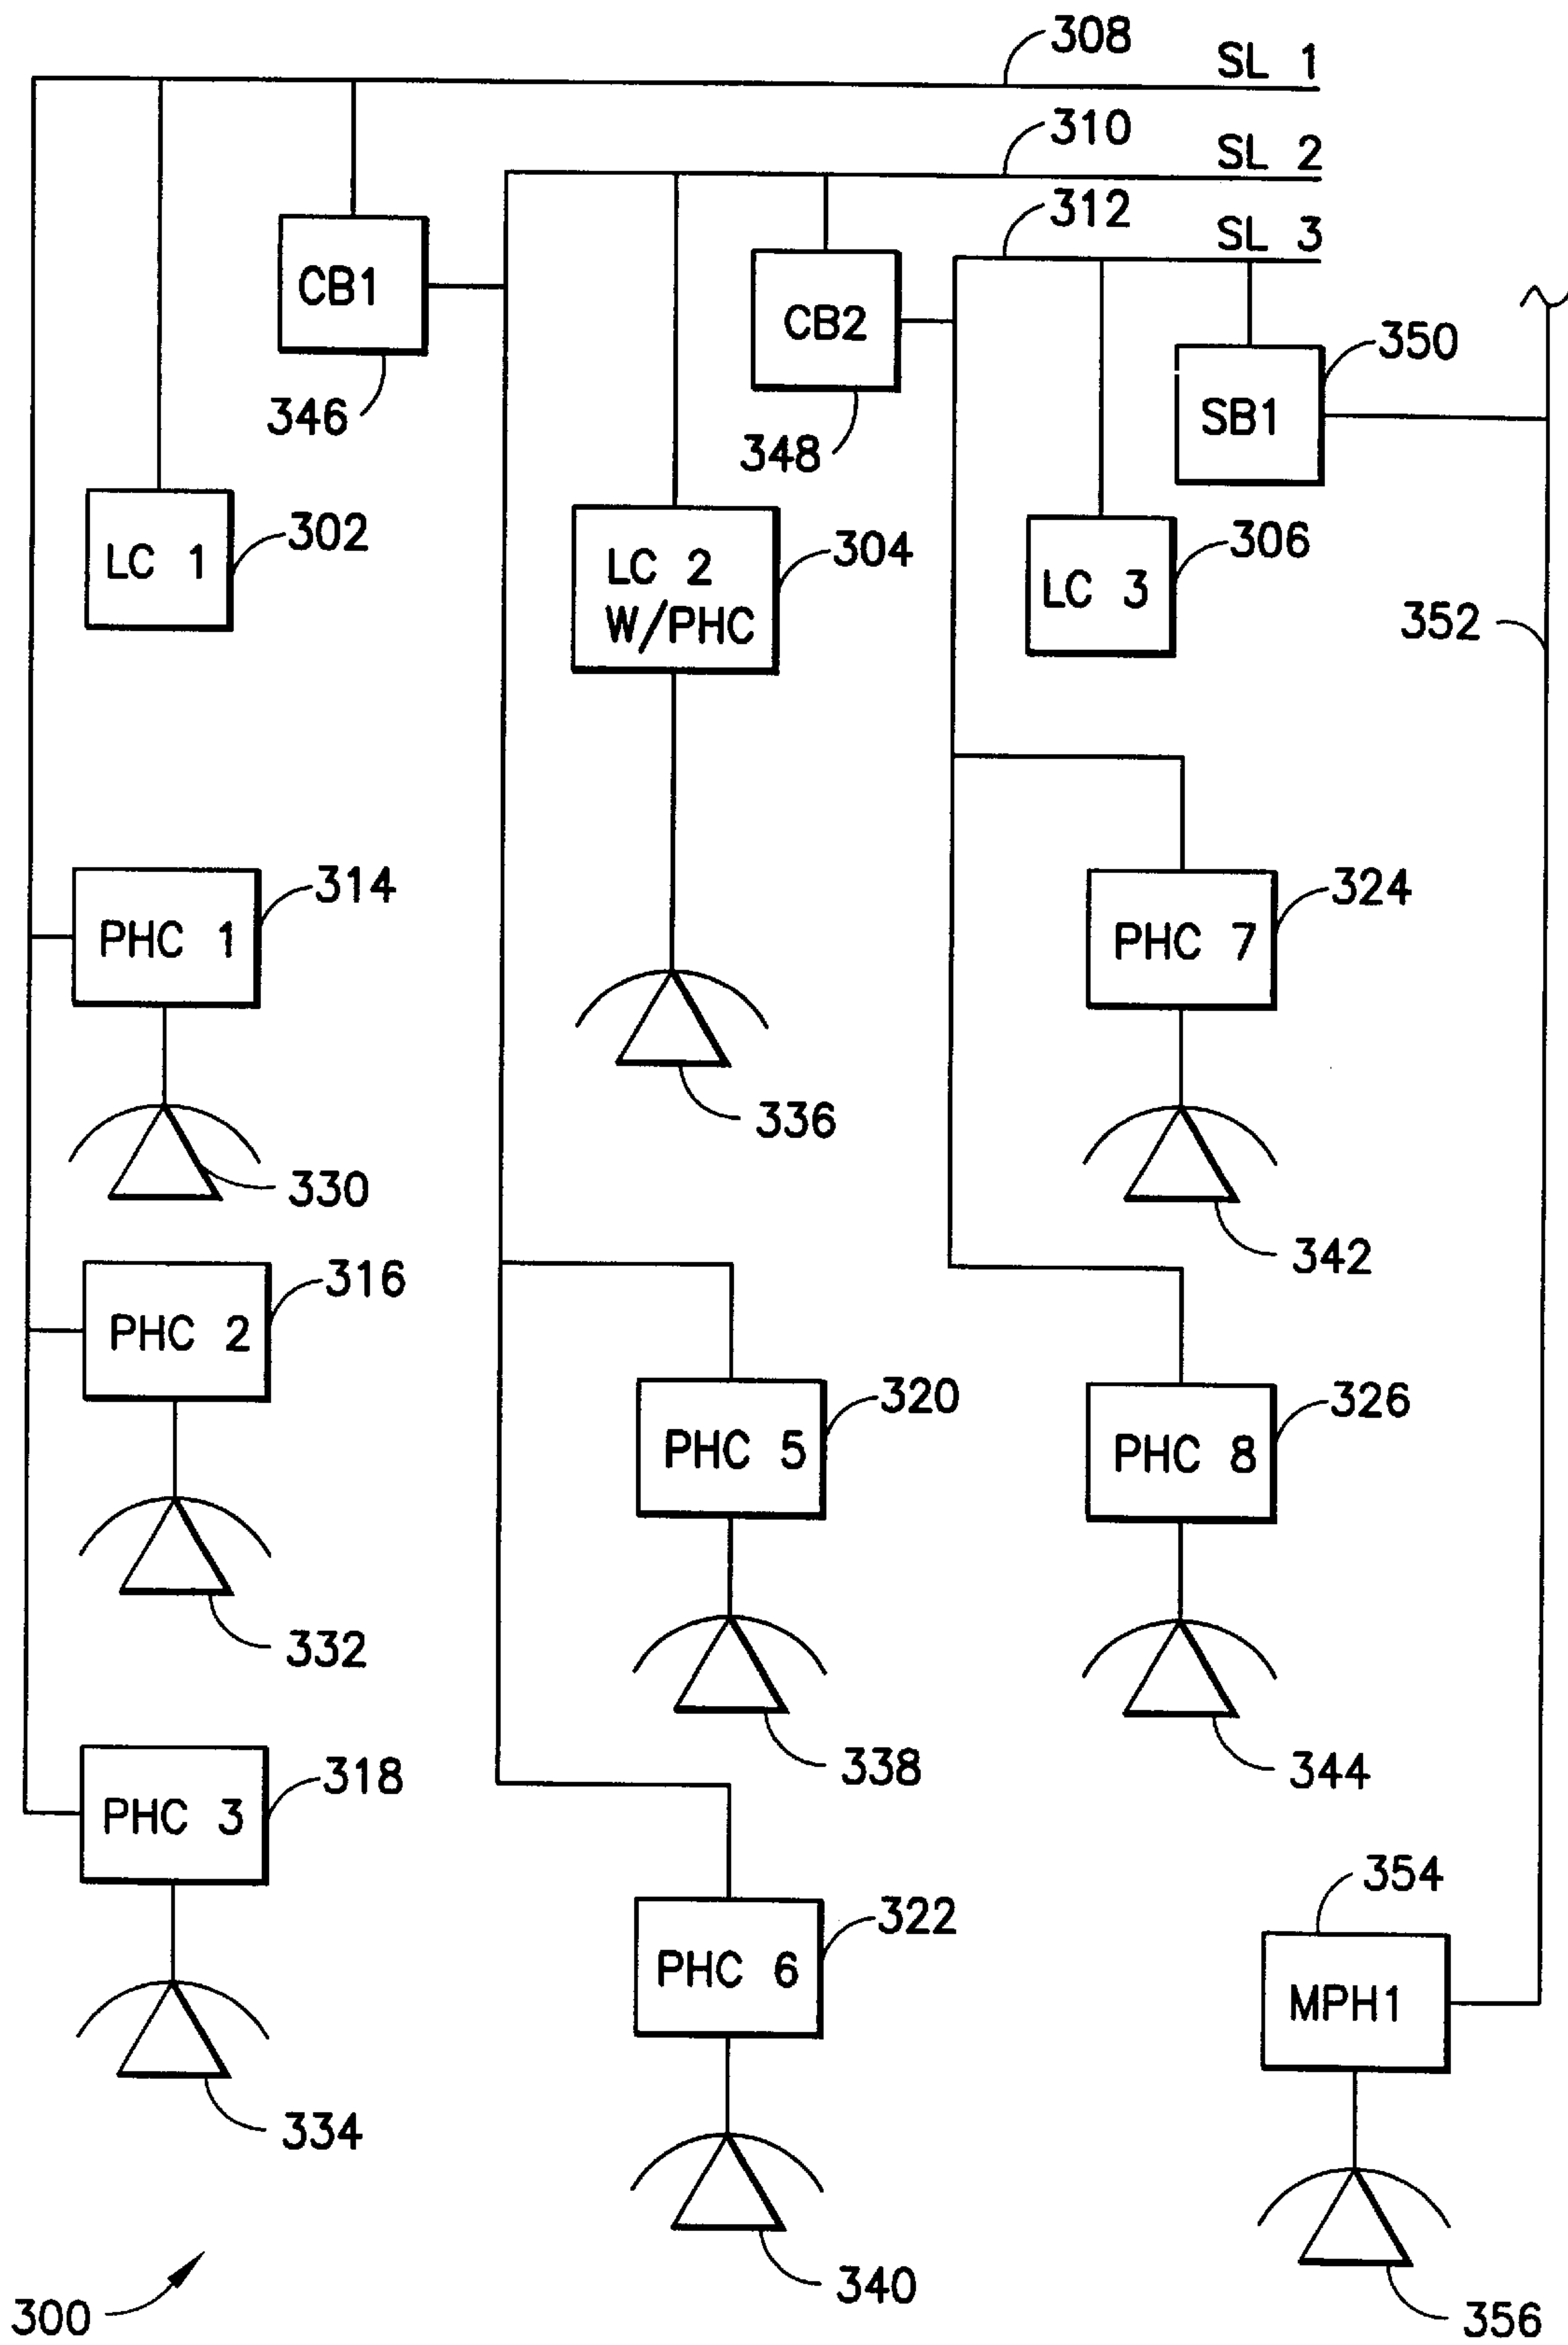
308
SL 1
310
SL 2
312
SL 3
CB1
346
CB2
348
350
SB1
LC 1
302
LC 2
W/PHC
304
LC 3
306
352
PHC 1
314
336
PHC 7
324
330
342
PHC 2
316
PHC 5
320
PHC 8
326
332
338
344
PHC 3
318
354
PHC 6
322
MPH1
334
300
340
356